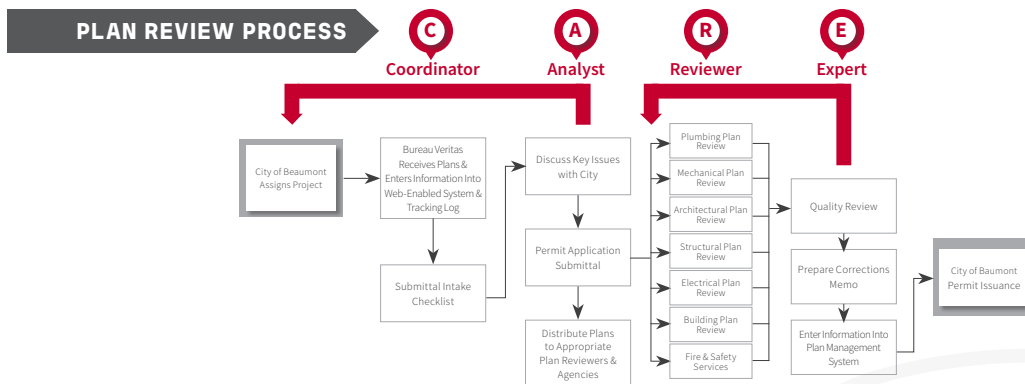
PLAN REVIEW PROCESS

C
Coordinator

A
Analyst

R
Reviewer

E
Expert

City of Beaumont Assigns Project

Bureau Veritas Receives Plans & Enters Information Into Web-Enabled System & Tracking Log

Submittal Intake Checklist

Discuss Key Issues with City

Permit Application Submittal

Distribute Plans to Appropriate Plan Reviewers & Agencies

Plumbing Plan Review

Mechanical Plan Review

Architectural Plan Review

Structural Plan Review

Electrical Plan Review

Building Plan Review

Fire & Safety Services

Quality Review

Prepare Corrections Memo

Enter Information Into Plan Management System

City of Beaumont Permit Issuance